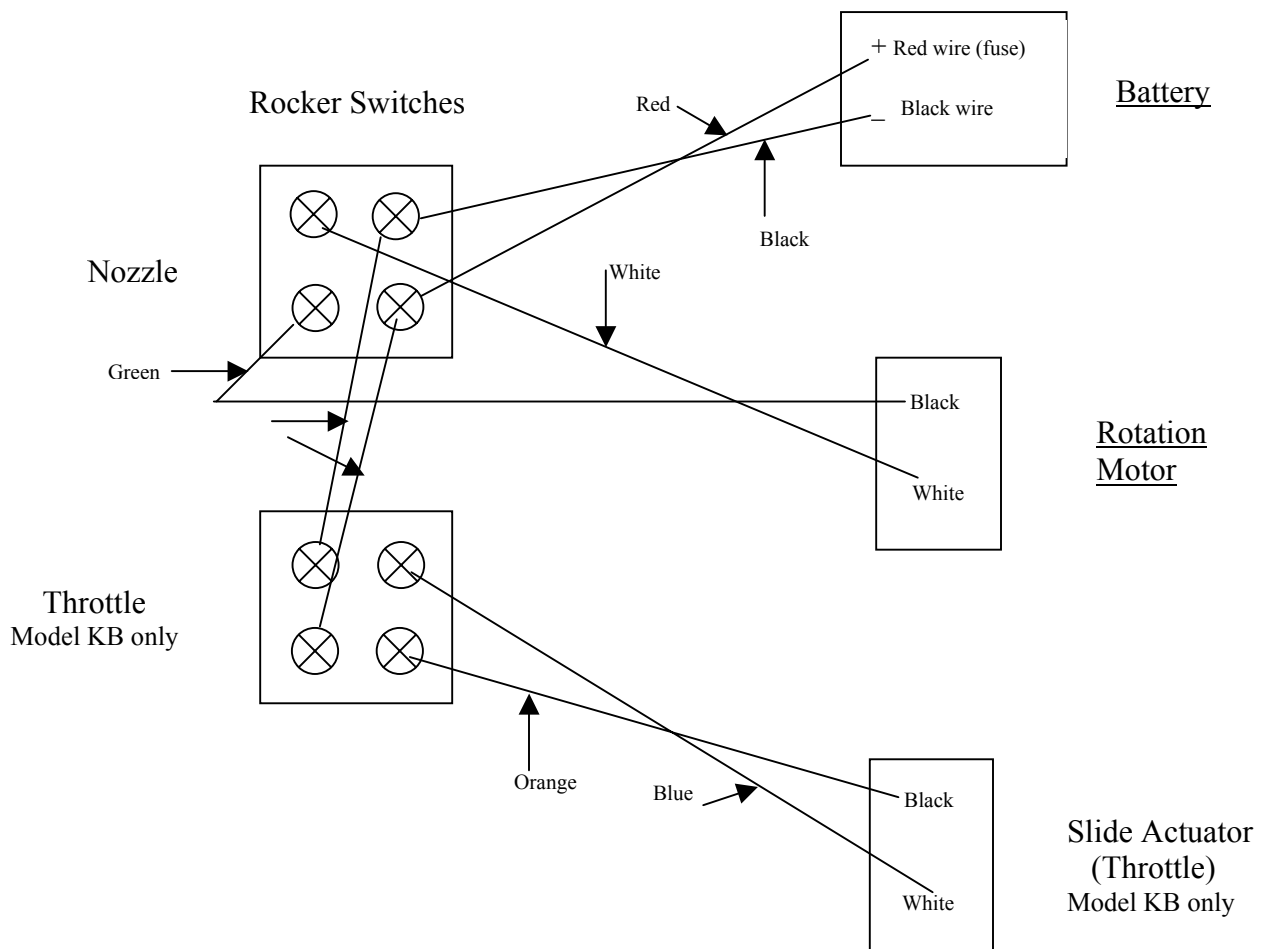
+ Red wire (fuse)
_ Black wire

Battery

Rocker Switches

Red

Black

Nozzle

White

Green

Black

White

Rotation Motor

Throttle
Model KB only

Orange

Blue

Black

White

Slide Actuator
(Throttle)
Model KB only